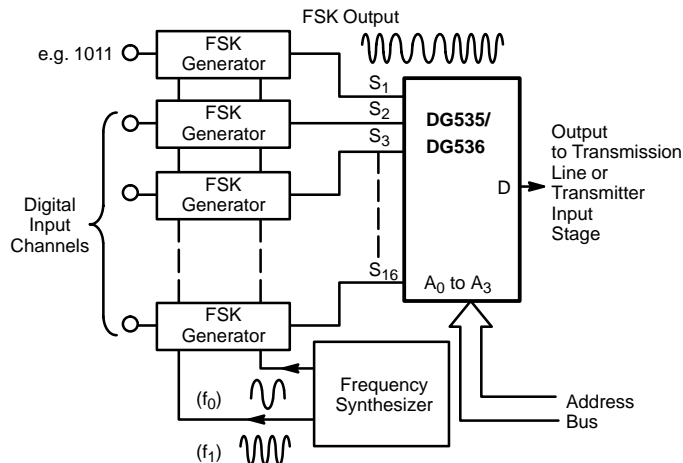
FSK Output

e.g. 1011

FSK Generator

FSK Generator

FSK Generator

FSK Generator

Digital Input Channels

$S_1$

$S_2$

$S_3$

$S_{16}$

DG535/ DG536

D

$A_0$ to $A_3$

Output to Transmission Line or Transmitter Input Stage

$(f_0)$

$(f_1)$

Frequency Synthesizer

Address Bus